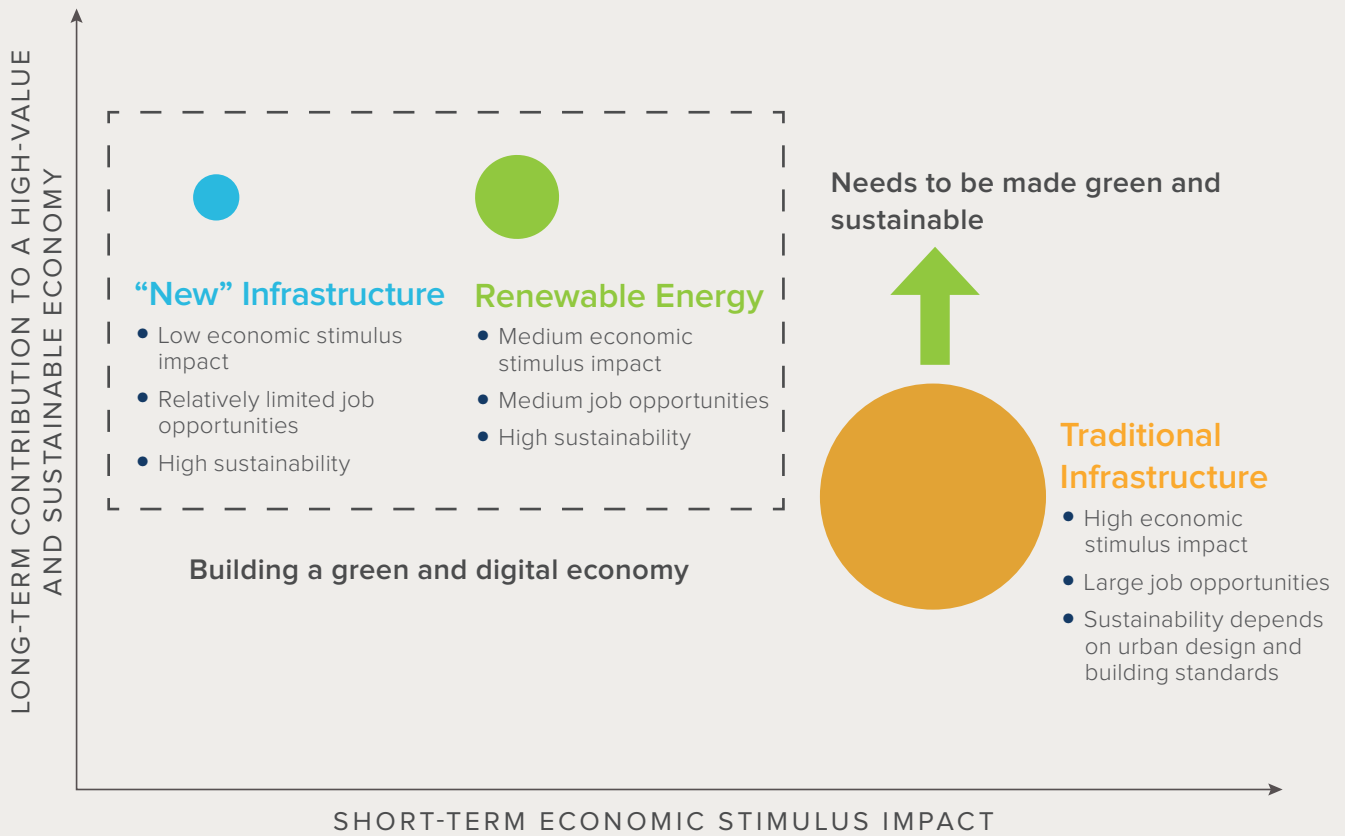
LONG-TERM CONTRIBUTION TO A HIGH-VALUE AND SUSTAINABLE ECONOMY

“New” Infrastructure
• Low economic stimulus impact
• Relatively limited job opportunities
• High sustainability

Renewable Energy
• Medium economic stimulus impact
• Medium job opportunities
• High sustainability

Building a green and digital economy

Needs to be made green and sustainable

Traditional Infrastructure
• High economic stimulus impact
• Large job opportunities
• Sustainability depends on urban design and building standards

SHORT-TERM ECONOMIC STIMULUS IMPACT